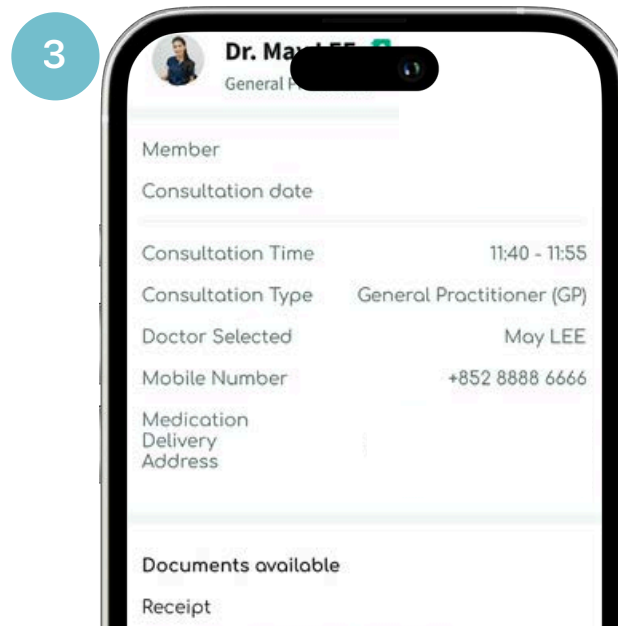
3

Dr. Ma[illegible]

General P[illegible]

Member

Consultation date

Consultation Time 11:40 - 11:55

Consultation Type General Practitioner (GP)

Doctor Selected May LEE

Mobile Number +852 8888 6666

Medication Delivery Address

Documents available

Receipt